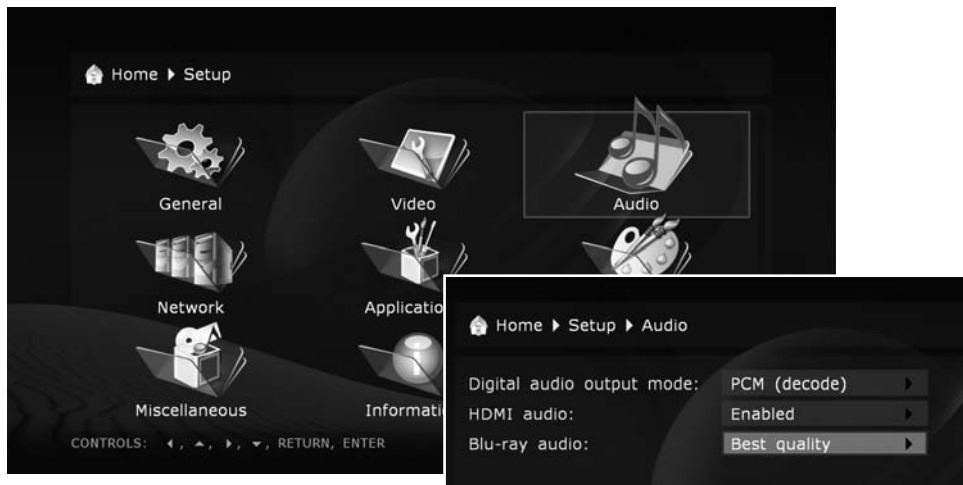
Home ▶ Setup

General

Video

Audio

Network

Applicatio

Miscellaneous

Informati

CONTROLS: ◀, ▲, ▶, ▼, RETURN, ENTER

Home ▶ Setup ▶ Audio

Digital audio output mode: PCM (decode)

HDMI audio: Enabled

Blu-ray audio: Best quality